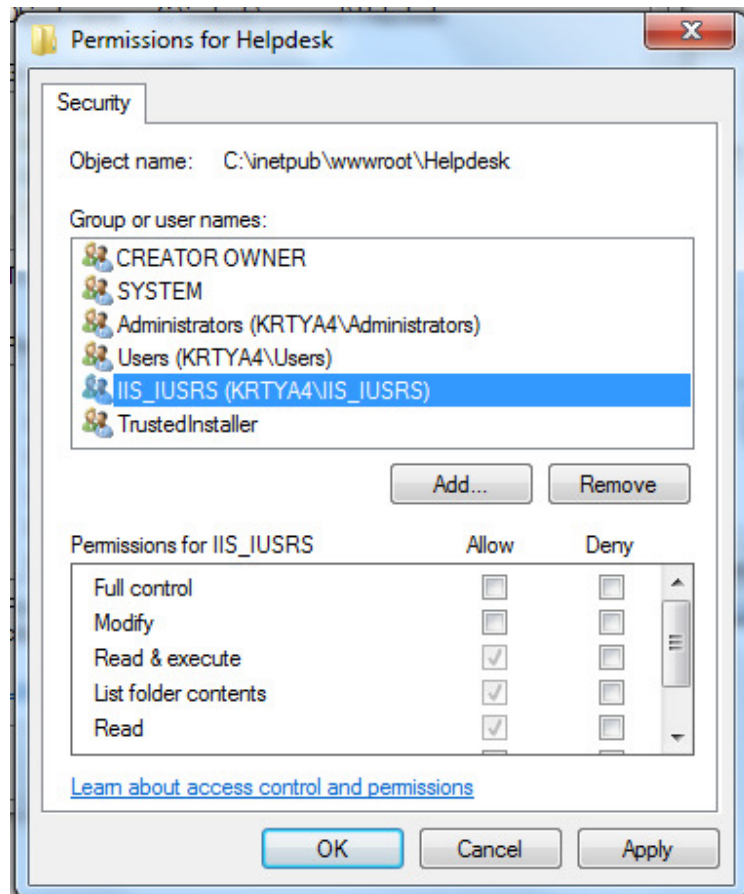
Permissions for Helpdesk

Security

Object name: C:\inetpub\wwwroot\Helpdesk

Group or user names:

CREATOR OWNER
SYSTEM
Administrators (KRTYA4\Administrators)
Users (KRTYA4\Users)
IIS_IUSRS (KRTYA4\IIS_IUSRS)
TrustedInstaller

Add... Remove

| Permissions for IIS_IUSRS | Allow | Deny |
|---|---|---|
| Full control | | |
| Modify | | |
| Read & execute | ✓ | |
| List folder contents | ✓ | |
| Read | ✓ | |

Learn about access control and permissions

OK Cancel Apply